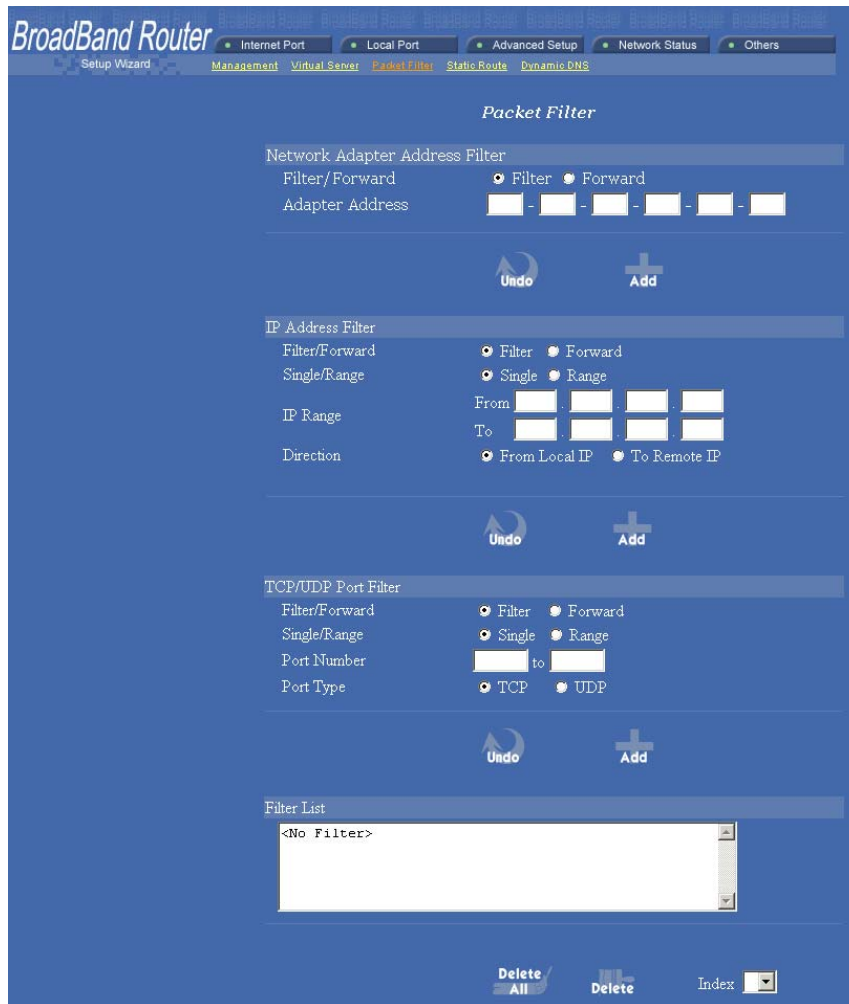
BroadBand Router
Setup Wizard

Internet Port
Local Port
Advanced Setup
Network Status
Others

Management Virtual Server Packet Filter Static Route Dynamic DNS

Packet Filter

Network Adapter Address Filter
Filter/Forward Filter Forward
Adapter Address - - - - -

Undo Add

IP Address Filter
Filter/Forward Filter Forward
Single/Range Single Range
IP Range From . . .
To . . .
Direction From Local IP To Remote IP

Undo Add

TCP/UDP Port Filter
Filter/Forward Filter Forward
Single/Range Single Range
Port Number to
Port Type TCP UDP

Undo Add

Filter List
<No Filter>

Delete All Delete Index